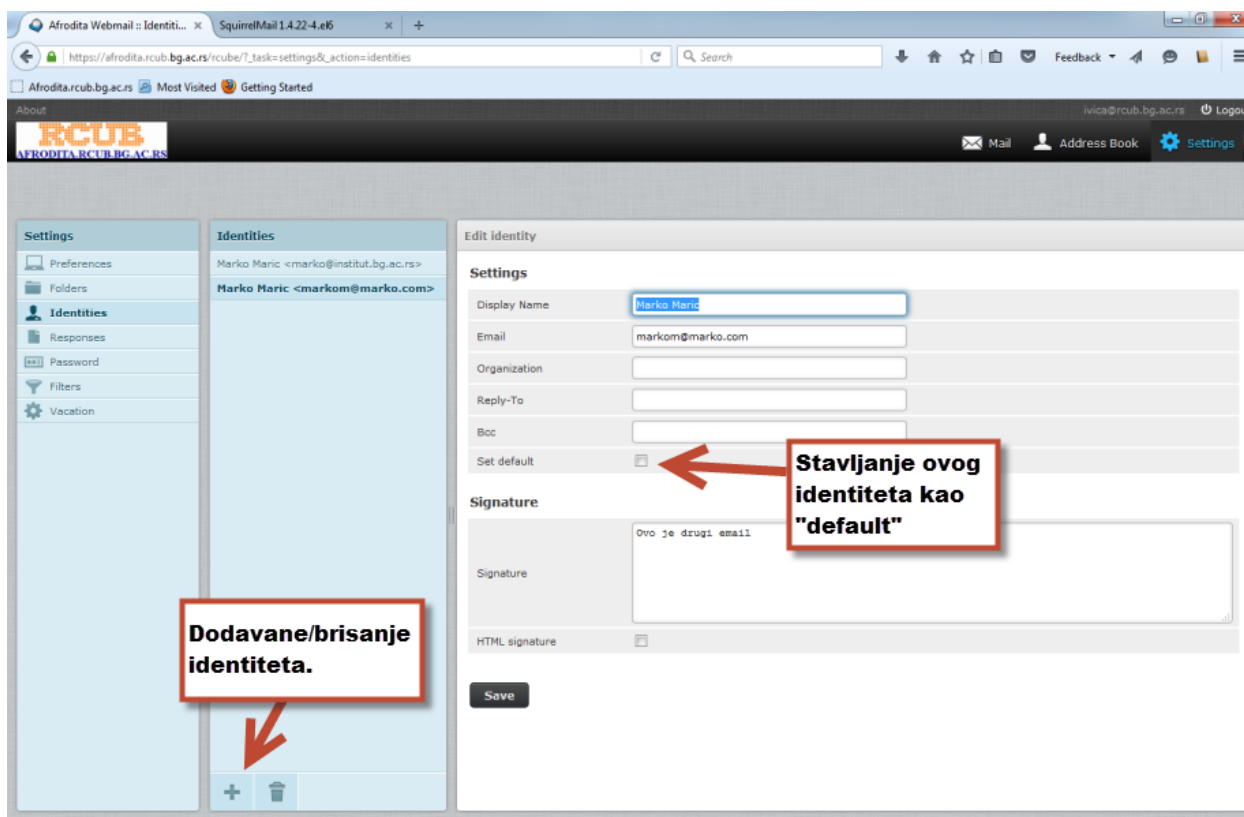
Afrodita Webmail :: Identiti... ×
SquirrelMail 1.4.22-4.el6 ×
+

https://afrodita.rcub.bg.ac.rs/rcube/?_task=settings&_action=identities
Search
Feedback

Afrodita.rcub.bg.ac.rs
Most Visited
Getting Started

About
ivica@rcub.bg.ac.rs
Logou

RCUB
AFRODITA.RCUB.BG.AC.RS

Mail
Address Book
Settings

Settings
Preferences
Folders
Identities
Responses
Password
Filters
Vacation

Identities
Marko Maric <marko@institut.bg.ac.rs>
Marko Maric <markom@marko.com>

Edit identity

Settings
Display Name: Marko Maric
Email: markom@marko.com
Organization
Reply-To
Bcc
Set default

Signature
Signature: Ovo je drugi email
HTML signature

Save

Stavljanje ovog identiteta kao "default"

Dodavane/brisanje identiteta.